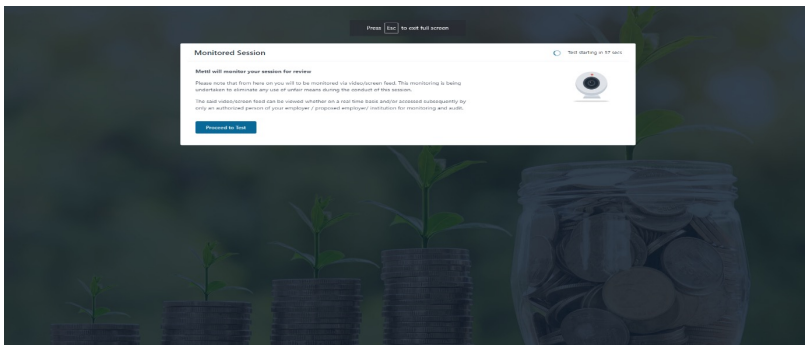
Press Esc to exit full screen

Monitored Session

Test starting in 57 secs

Mettl will monitor your session for review

Please note that from here on you will be monitored via video/screen feed. This monitoring is being undertaken to eliminate any use of unfair means during the conduct of this session.

The said video/screen feed can be viewed whether on a real time basis and/or accessed subsequently by only an authorized person of your employer / proposed employer/ institution for monitoring and audit.

Proceed to Test